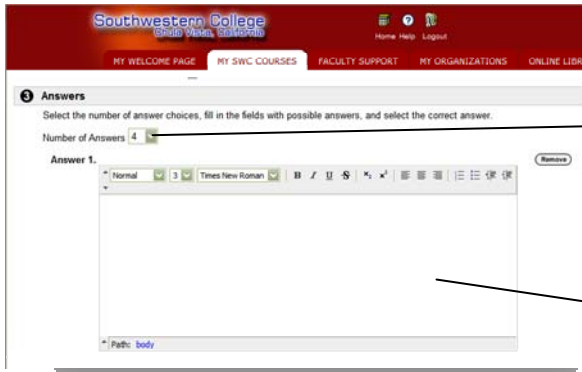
Southwestern College
Chula Vista, California

Home Help Logout

MY WELCOME PAGE | MY SWC COURSES | FACULTY SUPPORT | MY ORGANIZATIONS | ONLINE LIBR

3 Answers

Select the number of answer choices, fill in the fields with possible answers, and select the correct answer.

Number of Answers 4

Answer 1.

Remove

Normal | 3 | Times New Roman | B I U S | $x_2$ $x^2$

Path: body